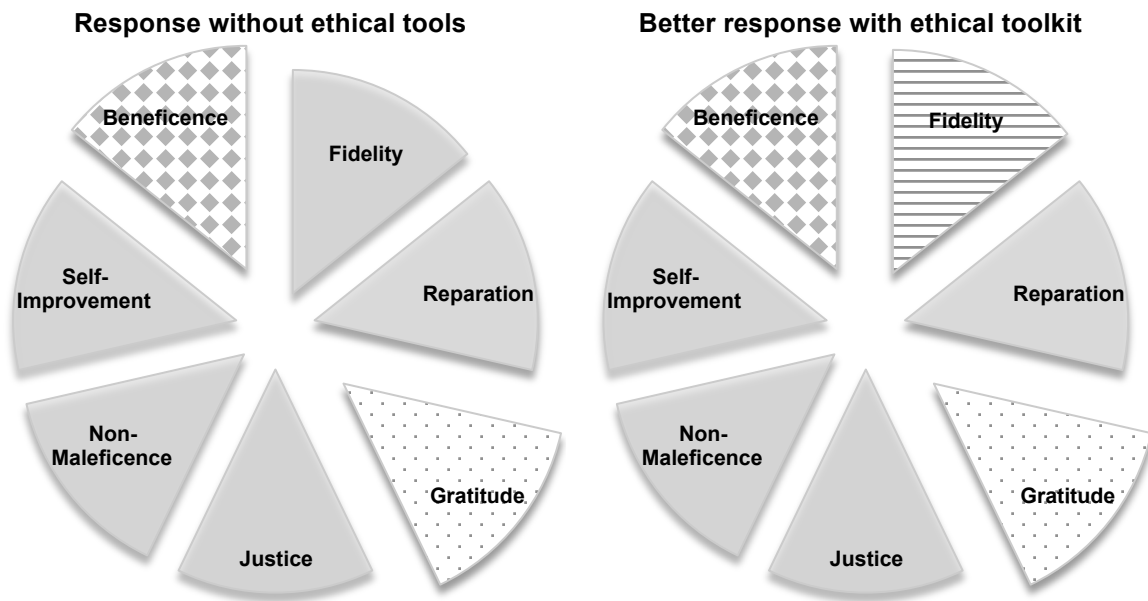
Response without ethical tools

Beneficence
Fidelity
Self-Improvement
Reparation
Non-Maleficence
Gratitude
Justice

Better response with ethical toolkit

Beneficence
Fidelity
Self-Improvement
Reparation
Non-Maleficence
Gratitude
Justice